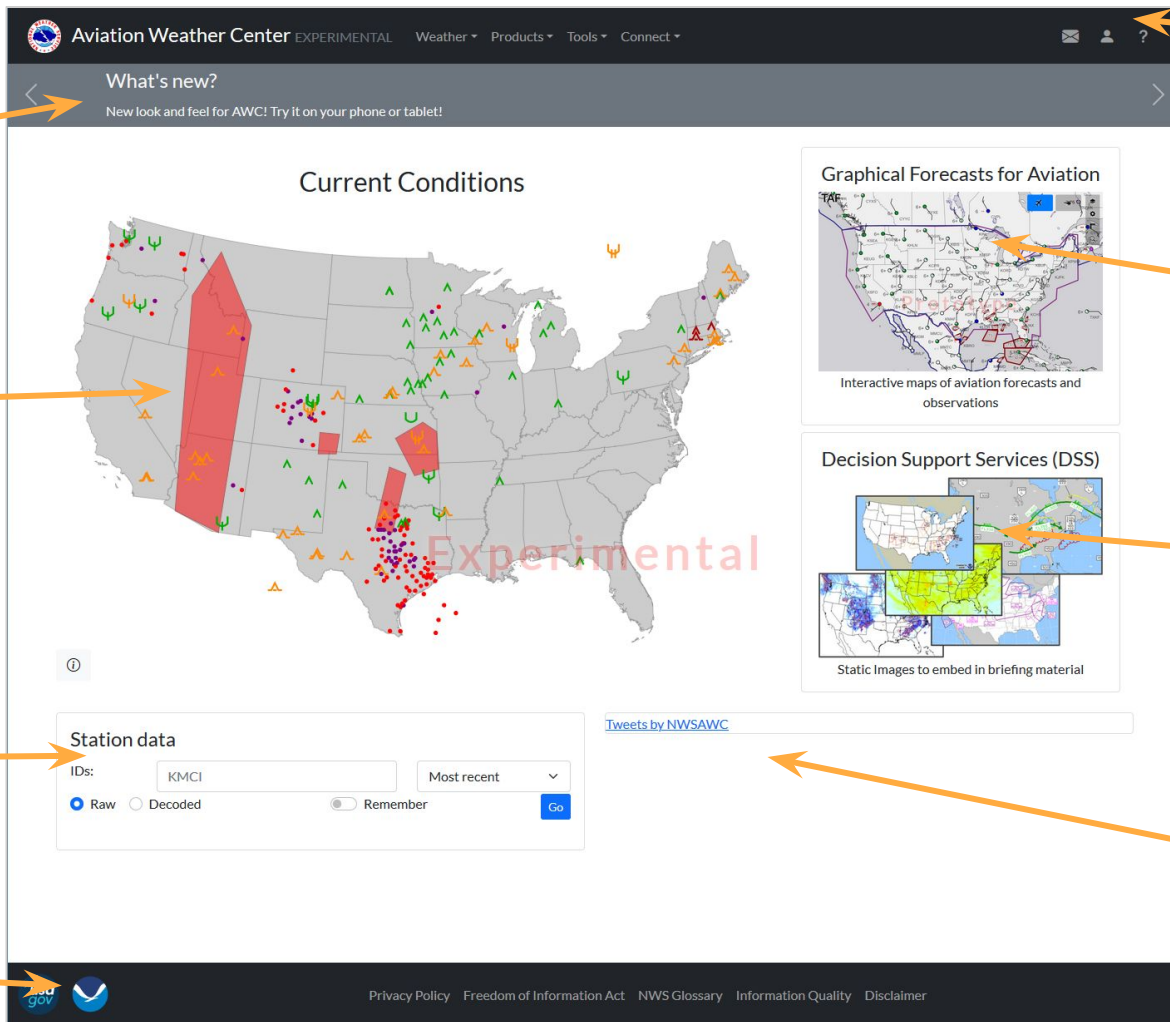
Aviation Weather Center EXPERIMENTAL Weather Products Tools Connect

?

What's new?

New look and feel for AWC! Try it on your phone or tablet!

Current Conditions

Experimental

Graphical Forecasts for Aviation

TAF

Interactive maps of aviation forecasts and observations

Decision Support Services (DSS)

Static Images to embed in briefing material

Station data

IDs: KMCI

Most recent

Raw Decoded Remember Go

Tweets by NWSAWC

usa gov

Privacy Policy Freedom of Information Act NWS Glossary Information Quality Disclaimer